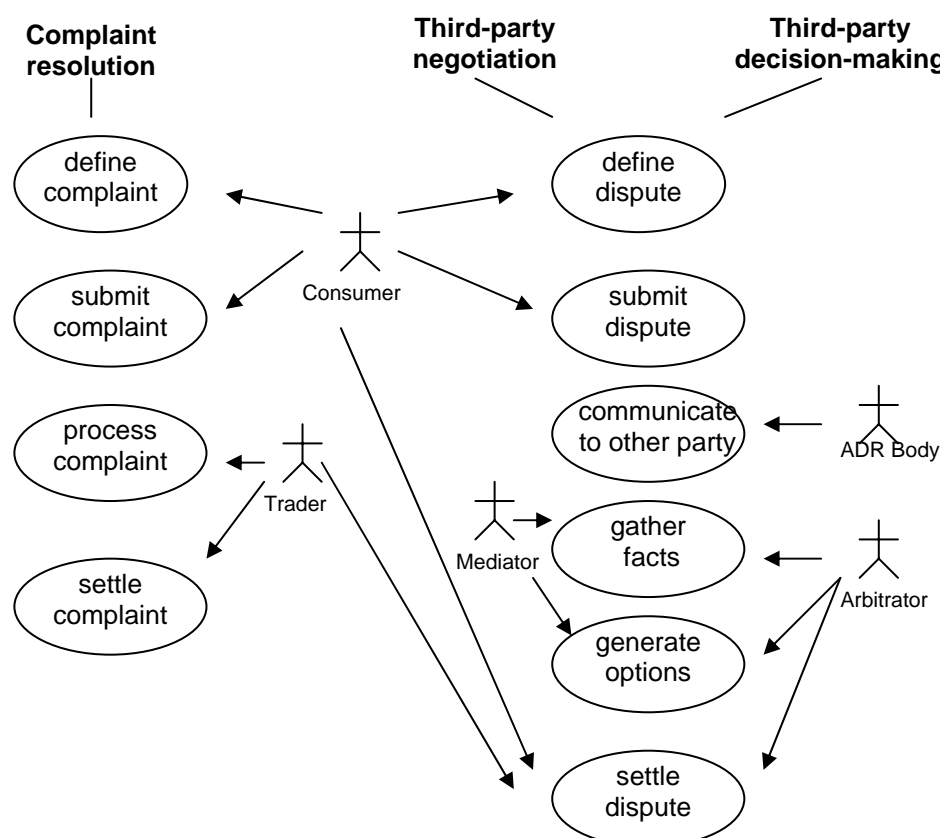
Complaint resolution

Third-party negotiation

Third-party decision-makin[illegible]

define complaint

define dispute

Consumer

submit complaint

submit dispute

communicate to other party

ADR Body

process complaint

Trader

Mediator

gather facts

Arbitrator

settle complaint

generate options

settle dispute